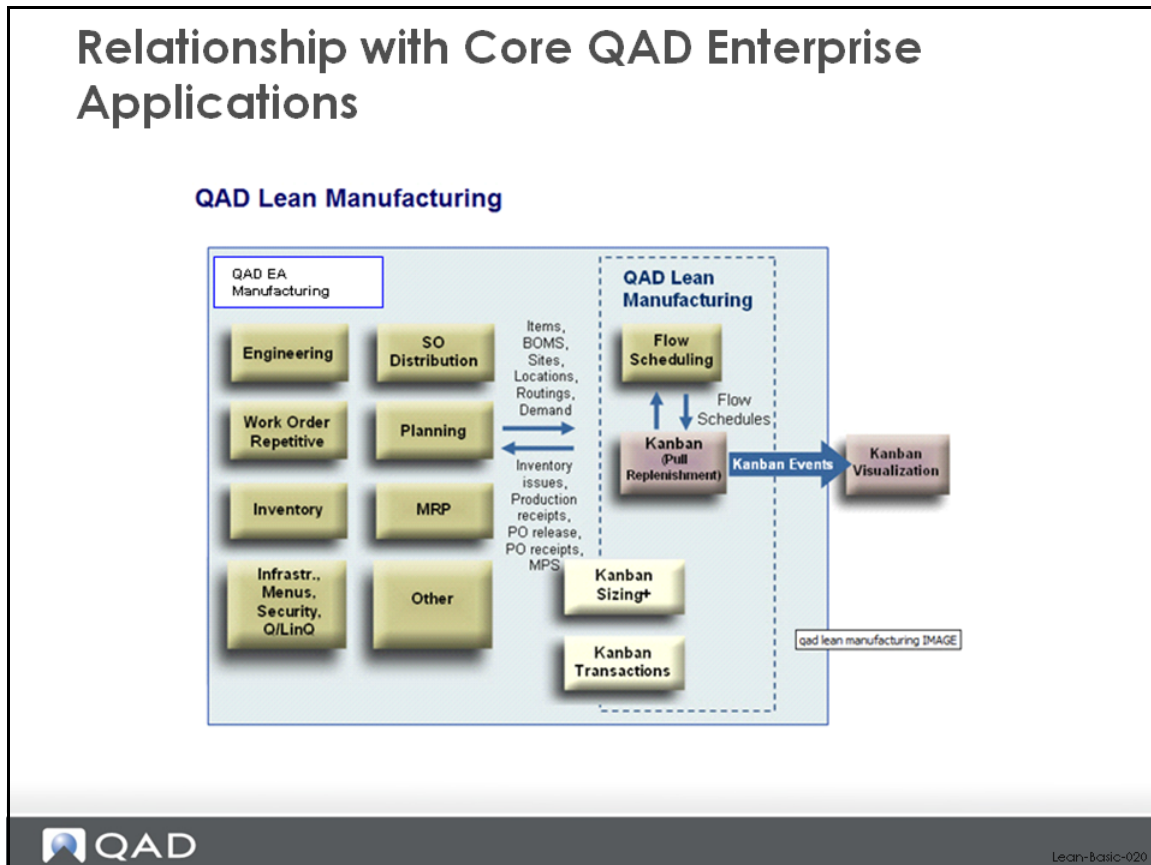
Relationship with Core QAD Enterprise Applications

QAD Lean Manufacturing

QAD EA Manufacturing

Engineering

SO Distribution

Work Order Repetitive

Planning

Inventory

MRP

Infrastr., Menus, Security, Q/LinQ

Other

Items, BOMS, Sites, Locations, Routings, Demand

Inventory issues, Production receipts, PO release, PO receipts, MPS

QAD Lean Manufacturing

Flow Scheduling

Flow Schedules

Kanban (Pull Replenishment)

Kanban Events

Kanban Visualization

Kanban Sizing+

Kanban Transactions

qad lean manufacturing IMAGE

QAD

Lean-Basic-020